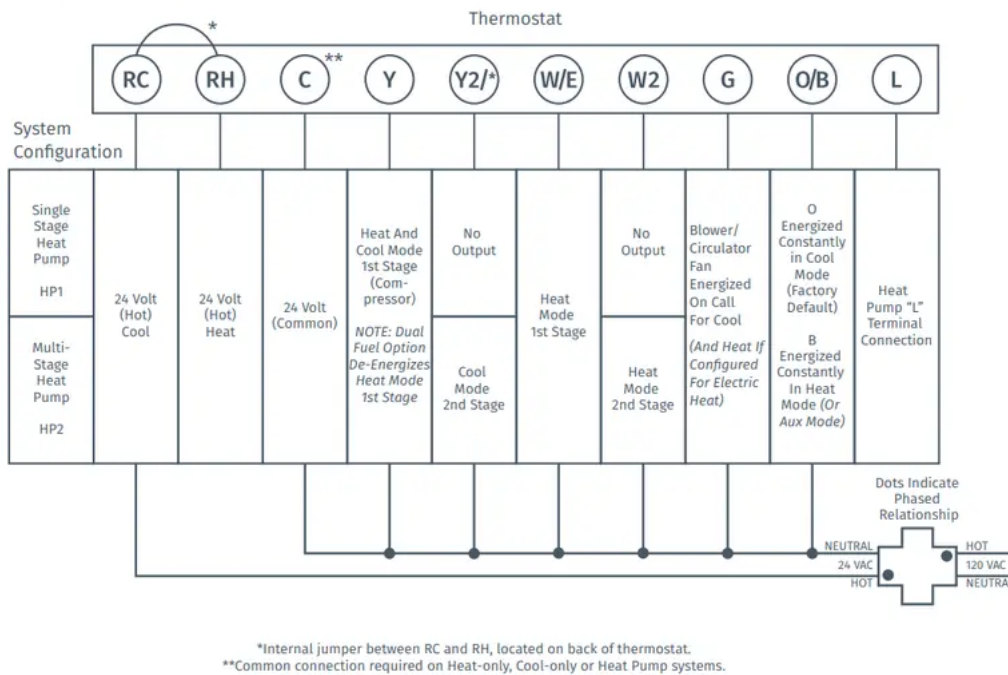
Thermostat

*

RC RH C ** Y Y2/* W/E W2 G O/B L

System Configuration

| Single Stage Heat Pump HP1 / Multi-Stage Heat Pump HP2 | 24 Volt (Hot) Cool | 24 Volt (Hot) Heat | 24 Volt (Common) | Heat And Cool Mode 1st Stage (Compressor) NOTE: Dual Fuel Option De-Energizes Heat Mode 1st Stage | No Output / Cool Mode 2nd Stage | Heat Mode 1st Stage | No Output / Heat Mode 2nd Stage | Blower/ Circulator Fan Energized On Call For Cool (And Heat If Configured For Electric Heat) | O Energized Constantly in Cool Mode (Factory Default) B Energized Constantly In Heat Mode (Or Aux Mode) | Heat Pump "L" Terminal Connection |
|---|---|---|---|---|---|---|---|---|---|---|

Dots Indicate Phased Relationship

NEUTRAL
24 VAC
HOT
HOT
120 VAC
NEUTRA

*Internal jumper between RC and RH, located on back of thermostat.
**Common connection required on Heat-only, Cool-only or Heat Pump systems.